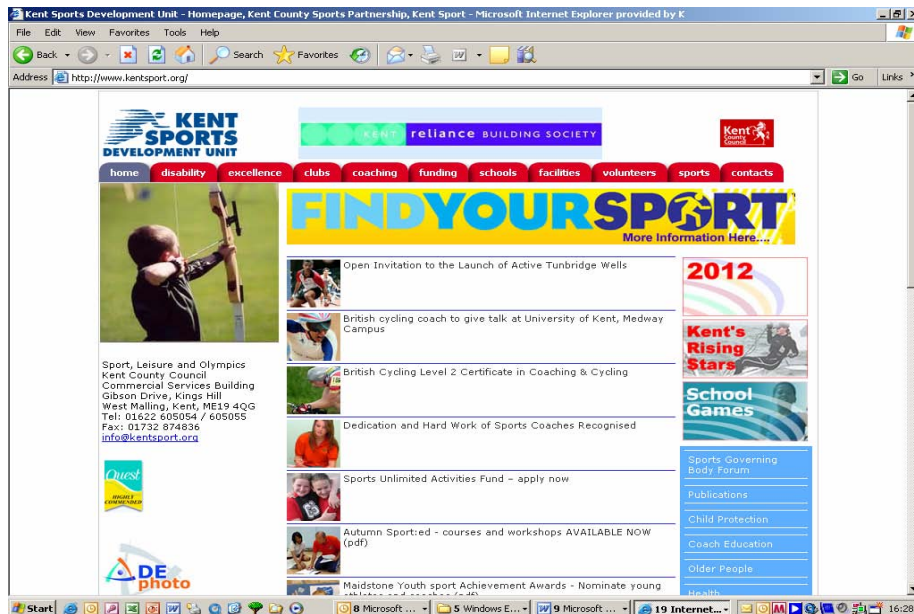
Kent Sports Development Unit - Homepage, Kent County Sports Partnership, Kent Sport - Microsoft Internet Explorer provided by K

File Edit View Favorites Tools Help

Back Search Favorites

Address http://www.kentsport.org/ Go Links

KENT SPORTS DEVELOPMENT UNIT

KENT reliance BUILDING SOCIETY

Kent County Council

home disability excellence clubs coaching funding schools facilities volunteers sports contacts

FIND YOUR SPORT
More Information Here....

Open Invitation to the Launch of Active Tunbridge Wells

British cycling coach to give talk at University of Kent, Medway Campus

British Cycling Level 2 Certificate in Coaching & Cycling

Dedication and Hard Work of Sports Coaches Recognised

Sports Unlimited Activities Fund - apply now

Autumn Sport:ed - courses and workshops AVAILABLE NOW (pdf)

Maidstone Youth sport Achievement Awards - Nominate young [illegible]

Sport, Leisure and Olympics
Kent County Council
Commercial Services Building
Gibson Drive, Kings Hill
West Malling, Kent, ME19 4QG
Tel: 01622 605054 / 605055
Fax: 01732 874836
info@kentsport.org

Quest HIGHLY COMMENDED

DE photo

2012

Kent's Rising Stars

School Games

Sports Governing Body Forum

Publications

Child Protection

Coach Education

Older People

Health

Start 8 Microsoft ... 5 Windows E... 9 Microsoft ... 19 Internet... 16:28